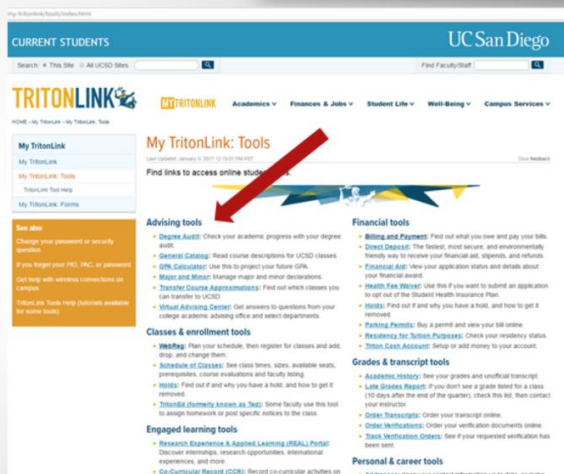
my-tritonlink/tools/index.html

CURRENT STUDENTS

UC San Diego

Search: This Site All UCSD Sites

Find Faculty/Staff

TRITONLINK

MY TRITONLINK

Academics ▾ Finances & Jobs ▾ Student Life ▾ Well-Being ▾ Campus Services ▾

HOME › My TritonLink › My TritonLink: Tools

My TritonLink

My TritonLink

My TritonLink: Tools

TritonLink Tool Help

My TritonLink: Forms

See also

Change your password or security question

If you forget your PID, PAC, or password

Get help with wireless connections on campus

TritonLink Tools Help (tutorials available for some tools)

My TritonLink: Tools

Last Updated: January 9, 2017 12:19:01 PM PST

Give feedback

Find links to access online student tools.

Advising tools

Degree Audit: Check your academic progress with your degree audit.

General Catalog: Read course descriptions for UCSD classes.

GPA Calculator: Use this to project your future GPA.

Major and Minor: Manage major and minor declarations.

Transfer Course Approximations: Find out which classes you can transfer to UCSD.

Virtual Advising Center: Get answers to questions from your college academic advising office and select departments.

Classes & enrollment tools

WebReg: Plan your schedule, then register for classes and add, drop, and change them.

Schedule of Classes: See class times, sizes, available seats, prerequisites, course evaluations and faculty listing.

Holds: Find out if and why you have a hold, and how to get it removed.

TritonEd (formerly known as Ted): Some faculty use this tool to assign homework or post specific notices to the class.

Engaged learning tools

Research Experience & Applied Learning (REAL) Portal: Discover internships, research opportunities, international experiences, and more.

Co-Curricular Record (CCR): Record co-curricular activities on

Financial tools

Billing and Payment: Find out what you owe and pay your bills.

Direct Deposit: The fastest, most secure, and environmentally friendly way to receive your financial aid, stipends, and refunds.

Financial Aid: View your application status and details about your financial award.

Health Fee Waiver: Use this if you want to submit an application to opt out of the Student Health Insurance Plan.

Holds: Find out if and why you have a hold, and how to get it removed.

Parking Permits: Buy a permit and view your bill online.

Residency for Tuition Purposes: Check your residency status.

Triton Cash Account: Setup or add money to your account.

Grades & transcript tools

Academic History: See your grades and unofficial transcript.

Late Grades Report: If you don't see a grade listed for a class (10 days after the end of the quarter), check this list, then contact your instructor.

Order Transcripts: Order your transcript online.

Order Verifications: Order your verification documents online.

Track Verification Orders: See if your requested verifications have been sent.

Personal & career tools

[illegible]